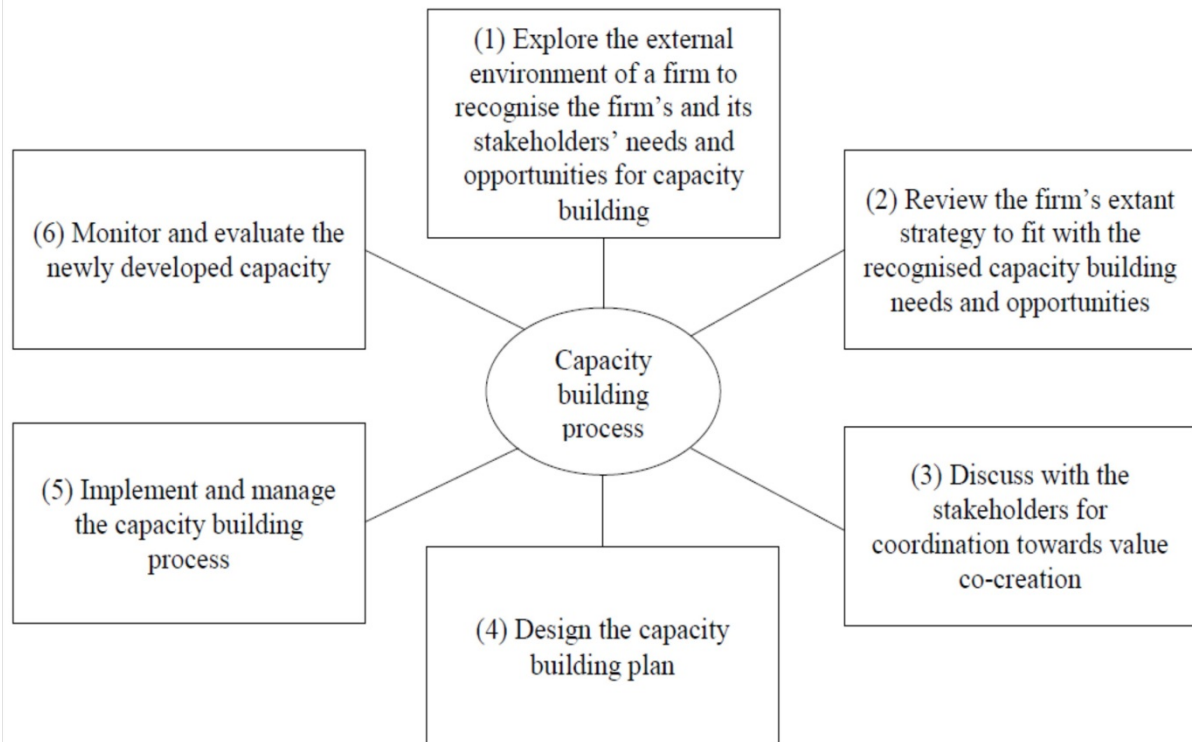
(1) Explore the external environment of a firm to recognise the firm's and its stakeholders' needs and opportunities for capacity building

(6) Monitor and evaluate the newly developed capacity

(2) Review the firm's extant strategy to fit with the recognised capacity building needs and opportunities

Capacity building process

(5) Implement and manage the capacity building process

(3) Discuss with the stakeholders for coordination towards value co-creation

(4) Design the capacity building plan